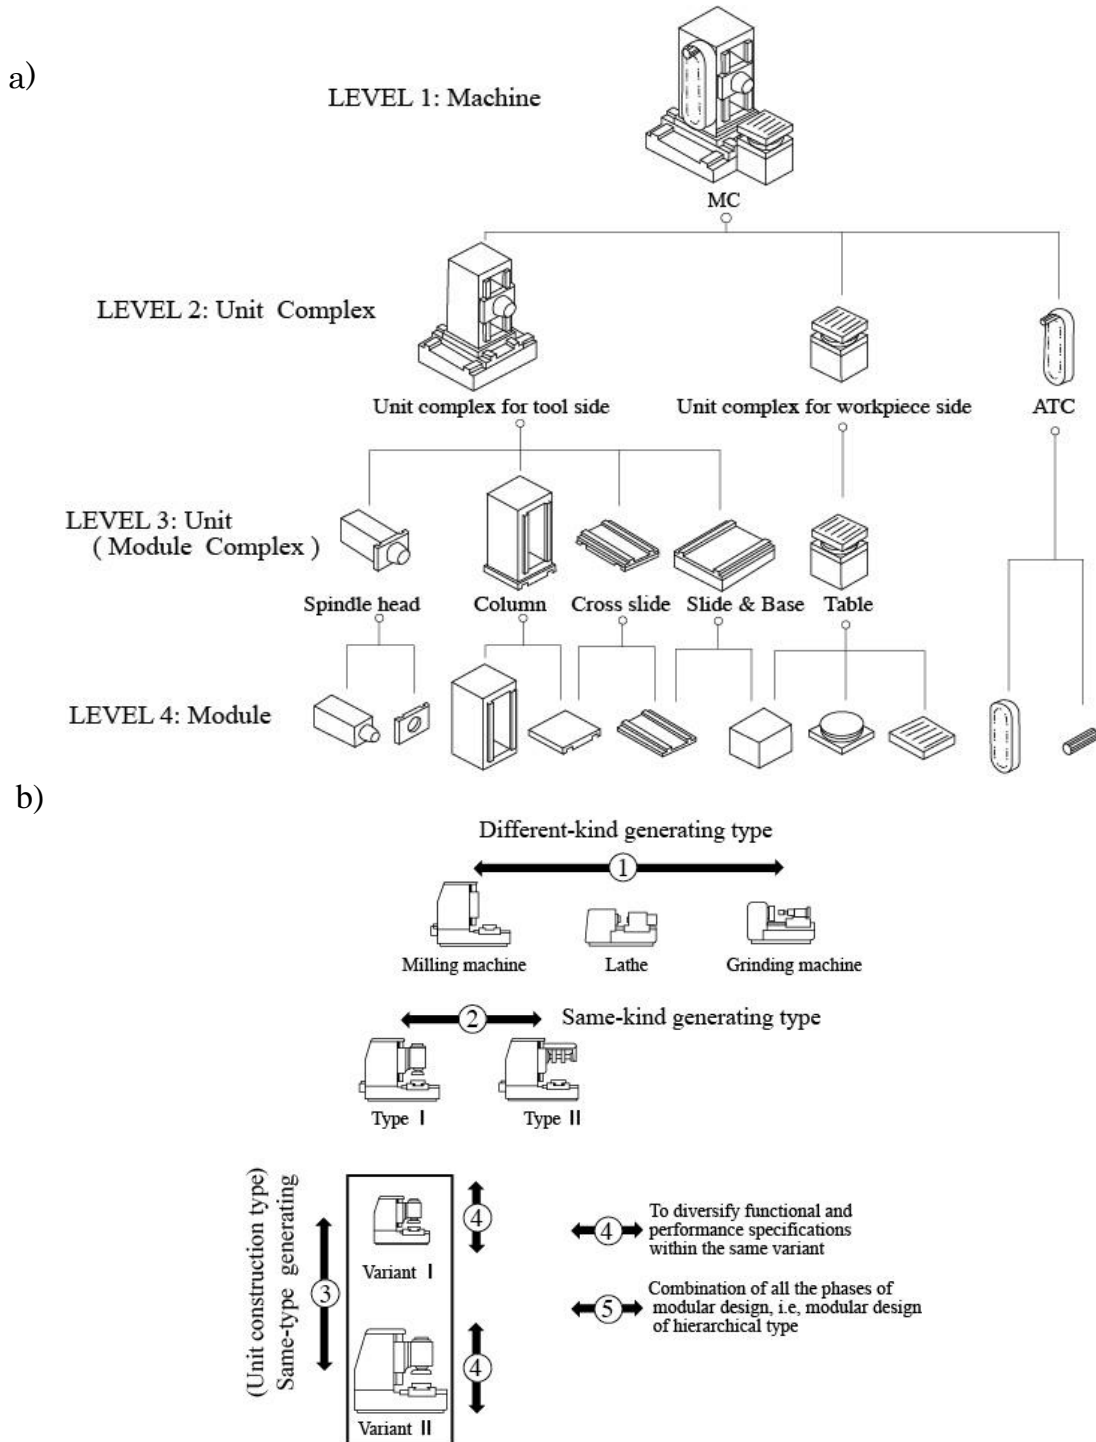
a)

LEVEL 1: Machine

MC

LEVEL 2: Unit Complex

Unit complex for tool side

Unit complex for workpiece side

ATC

LEVEL 3: Unit (Module Complex)

Spindle head

Column

Cross slide

Slide & Base

Table

LEVEL 4: Module

b)

Different-kind generating type

①

Milling machine

Lathe

Grinding machine

②

Same-kind generating type

Type I

Type II

Same-type generating (Unit construction type)

③

Variant I

Variant II

④

④

④ To diversify functional and performance specifications within the same variant

⑤ Combination of all the phases of modular design, i.e, modular design of hierarchical type